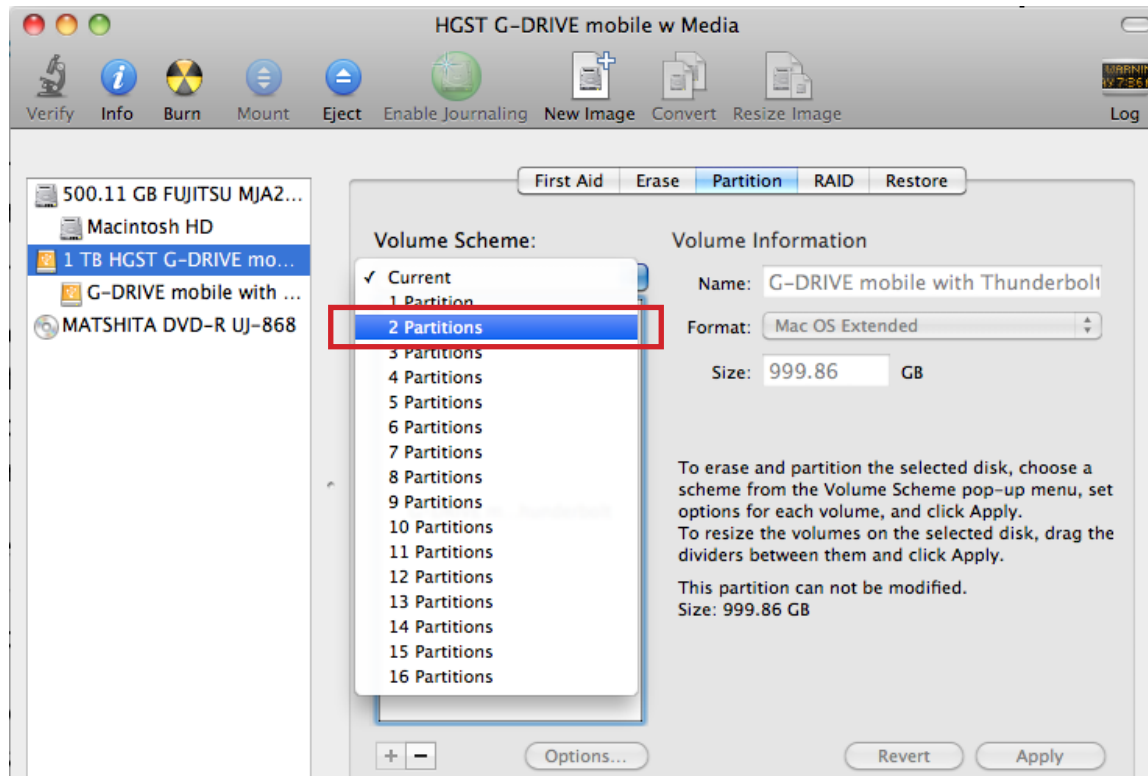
HGST G-DRIVE mobile w Media

Verify Info Burn Mount Eject Enable Journaling New Image Convert Resize Image

WARNIN
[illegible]

Log

500.11 GB FUJITSU MJA2...
Macintosh HD
1 TB HGST G-DRIVE mo...
G-DRIVE mobile with ...
MATSHITA DVD-R UJ-868

First Aid | Erase | Partition | RAID | Restore

Volume Scheme:

✓ Current
1 Partition
2 Partitions
3 Partitions
4 Partitions
5 Partitions
6 Partitions
7 Partitions
8 Partitions
9 Partitions
10 Partitions
11 Partitions
12 Partitions
13 Partitions
14 Partitions
15 Partitions
16 Partitions

Volume Information

Name: G-DRIVE mobile with Thunderbolt

Format: Mac OS Extended

Size: 999.86 GB

To erase and partition the selected disk, choose a scheme from the Volume Scheme pop-up menu, set options for each volume, and click Apply.
To resize the volumes on the selected disk, drag the dividers between them and click Apply.

This partition can not be modified.
Size: 999.86 GB

+ −

Options...

Revert

Apply